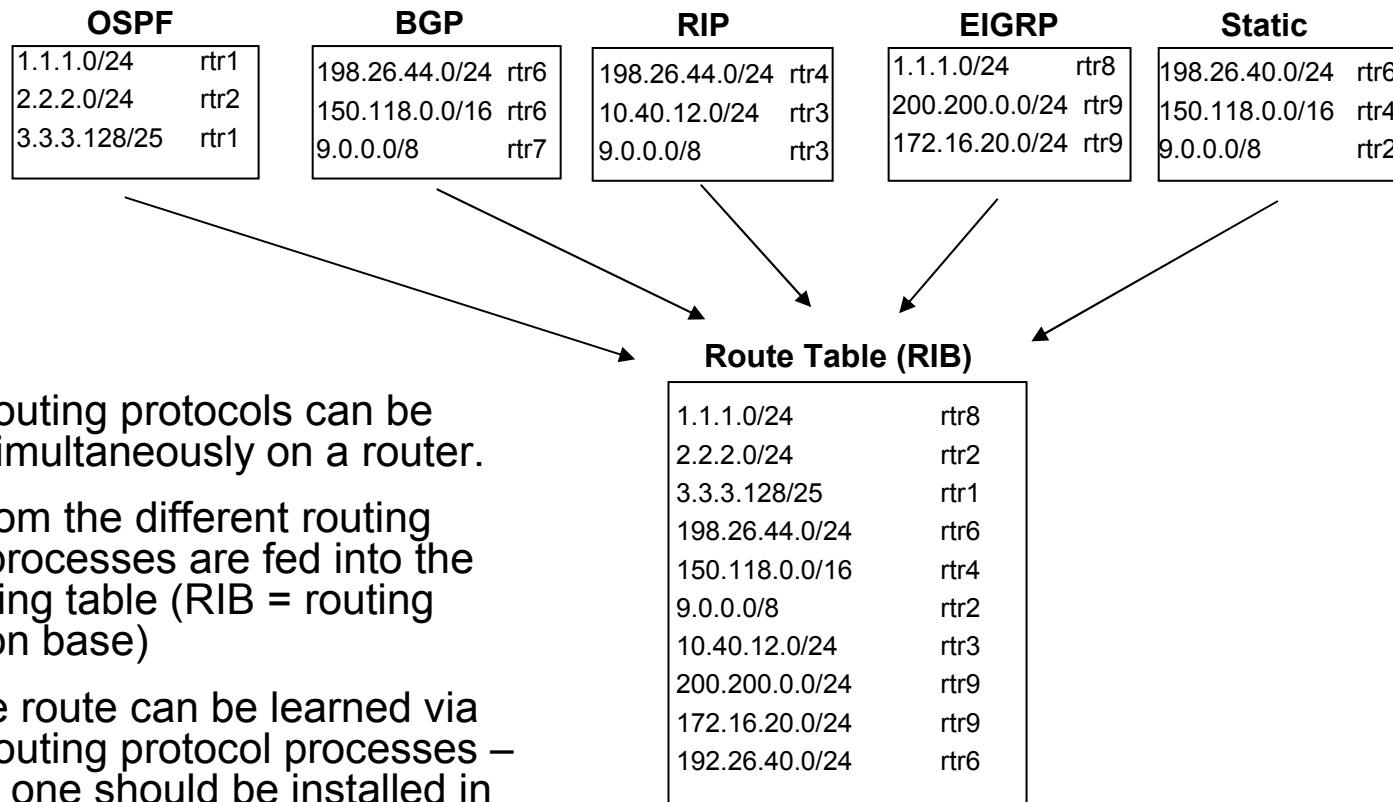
OSPF

| | |
|---|---|
| 1.1.1.0/24 | rtr1 |
| 2.2.2.0/24 | rtr2 |
| 3.3.3.128/25 | rtr1 |

BGP

| | |
|---|---|
| 198.26.44.0/24 | rtr6 |
| 150.118.0.0/16 | rtr6 |
| 9.0.0.0/8 | rtr7 |

RIP

| | |
|---|---|
| 198.26.44.0/24 | rtr4 |
| 10.40.12.0/24 | rtr3 |
| 9.0.0.0/8 | rtr3 |

EIGRP

| | |
|---|---|
| 1.1.1.0/24 | rtr8 |
| 200.200.0.0/24 | rtr9 |
| 172.16.20.0/24 | rtr9 |

Static

| | |
|---|---|
| 198.26.40.0/24 | rtr6 |
| 150.118.0.0/16 | rtr4 |
| 9.0.0.0/8 | rtr2 |

Route Table (RIB)

| | |
|---|---|
| 1.1.1.0/24 | rtr8 |
| 2.2.2.0/24 | rtr2 |
| 3.3.3.128/25 | rtr1 |
| 198.26.44.0/24 | rtr6 |
| 150.118.0.0/16 | rtr4 |
| 9.0.0.0/8 | rtr2 |
| 10.40.12.0/24 | rtr3 |
| 200.200.0.0/24 | rtr9 |
| 172.16.20.0/24 | rtr9 |
| 192.26.40.0/24 | rtr6 |

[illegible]outing protocols can be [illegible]imultaneously on a router.

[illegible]om the different routing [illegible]rocesses are fed into the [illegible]ing table (RIB = routing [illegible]on base)

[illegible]e route can be learned via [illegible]outing protocol processes – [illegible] one should be installed in